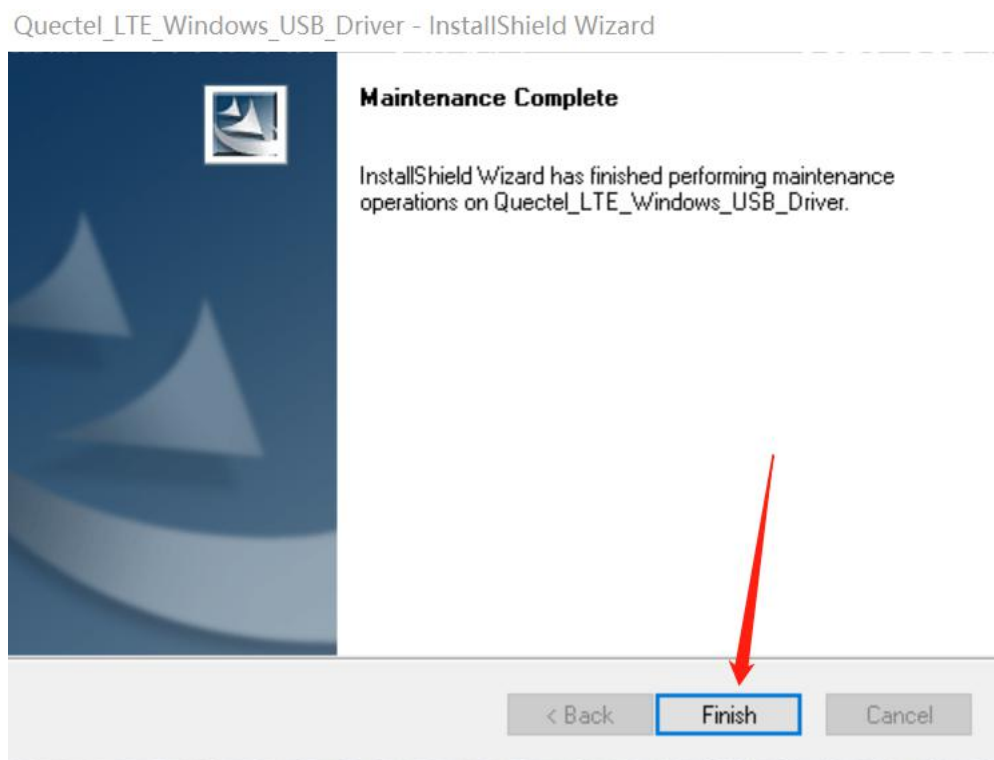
Quectel_LTE_Windows_USB_Driver - InstallShield Wizard

Maintenance Complete

InstallShield Wizard has finished performing maintenance operations on Quectel_LTE_Windows_USB_Driver.

< Back
Finish
Cancel